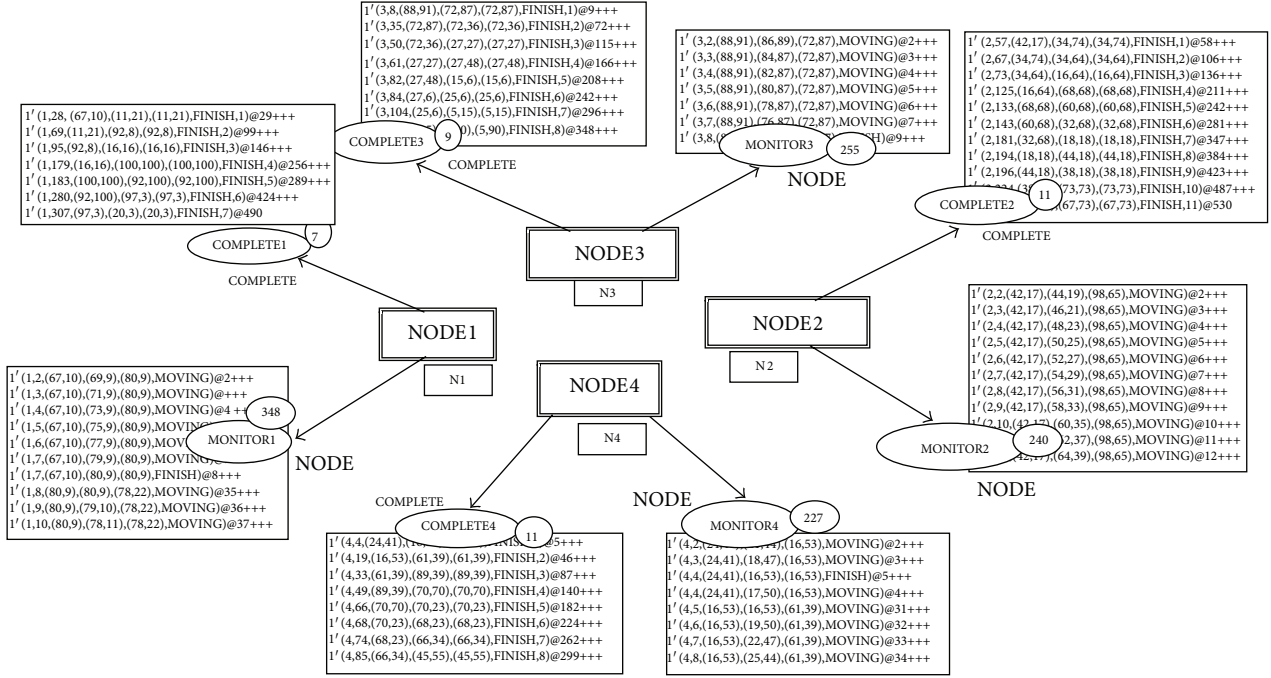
1′(3,8,(88,91),(72,87),(72,87),FINISH,1)@9+++
1′(3,35,(72,87),(72,36),(72,36),FINISH,2)@72+++
1′(3,50,(72,36),(27,27),(27,27),FINISH,3)@115+++
1′(3,61,(27,27),(27,48),(27,48),FINISH,4)@166+++
1′(3,82,(27,48),(15,6),(15,6),FINISH,5)@208+++
1′(3,84,(27,6),(25,6),(25,6),FINISH,6)@242+++
1′(3,104,(25,6),(5,15),(5,15),FINISH,7)@296+++
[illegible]),(5,90),FINISH,8)@348+++
COMPLETE3
9
COMPLETE

1′(3,2,(88,91),(86,89),(72,87),MOVING)@2+++
1′(3,3,(88,91),(84,87),(72,87),MOVING)@3+++
1′(3,4,(88,91),(82,87),(72,87),MOVING)@4+++
1′(3,5,(88,91),(80,87),(72,87),MOVING)@5+++
1′(3,6,(88,91),(78,87),(72,87),MOVING)@6+++
1′(3,7,(88,91),(76,87),(72,87),MOVING)@7+++
1′(3,8,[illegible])@9+++
MONITOR3
255
NODE

1′(2,57,(42,17),(34,74),(34,74),FINISH,1)@58+++
1′(2,67,(34,74),(34,64),(34,64),FINISH,2)@106+++
1′(2,73,(34,64),(16,64),(16,64),FINISH,3)@136+++
1′(2,125,(16,64),(68,68),(68,68),FINISH,4)@211+++
1′(2,133,(68,68),(60,68),(60,68),FINISH,5)@242+++
1′(2,143,(60,68),(32,68),(32,68),FINISH,6)@281+++
1′(2,181,(32,68),(18,18),(18,18),FINISH,7)@347+++
1′(2,194,(18,18),(44,18),(44,18),FINISH,8)@384+++
1′(2,196,(44,18),(38,18),(38,18),FINISH,9)@423+++
1′(2,224,(3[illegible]),(73,73),(73,73),FINISH,10)@487+++
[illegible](67,73),(67,73),FINISH,11)@530
COMPLETE2
11
COMPLETE

1′(1,28,(67,10),(11,21),(11,21),FINISH,1)@29+++
1′(1,69,(11,21),(92,8),(92,8),FINISH,2)@99+++
1′(1,95,(92,8),(16,16),(16,16),FINISH,3)@146+++
1′(1,179,(16,16),(100,100),(100,100),FINISH,4)@256+++
1′(1,183,(100,100),(92,100),(92,100),FINISH,5)@289+++
1′(1,280,(92,100),(97,3),(97,3),FINISH,6)@424+++
1′(1,307,(97,3),(20,3),(20,3),FINISH,7)@490
COMPLETE1
7
COMPLETE

NODE3
N3

NODE1
N1

NODE2
N2

NODE4
N4

1′(2,2,(42,17),(44,19),(98,65),MOVING)@2+++
1′(2,3,(42,17),(46,21),(98,65),MOVING)@3+++
1′(2,4,(42,17),(48,23),(98,65),MOVING)@4+++
1′(2,5,(42,17),(50,25),(98,65),MOVING)@5+++
1′(2,6,(42,17),(52,27),(98,65),MOVING)@6+++
1′(2,7,(42,17),(54,29),(98,65),MOVING)@7+++
1′(2,8,(42,17),(56,31),(98,65),MOVING)@8+++
1′(2,9,(42,17),(58,33),(98,65),MOVING)@9+++
1′(2,10,(42,17),(60,35),(98,65),MOVING)@10+++
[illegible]2,37),(98,65),MOVING)@11+++
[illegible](42,17),(64,39),(98,65),MOVING)@12+++
MONITOR2
240
NODE

1′(1,2,(67,10),(69,9),(80,9),MOVING)@2+++
1′(1,3,(67,10),(71,9),(80,9),MOVING)@+++
1′(1,4,(67,10),(73,9),(80,9),MOVING)@4+++
1′(1,5,(67,10),(75,9),(80,9),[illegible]
1′(1,6,(67,10),(77,9),(80,9),MOV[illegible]
1′(1,7,(67,10),(79,9),(80,9),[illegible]
1′(1,7,(67,10),(80,9),(80,9),FINISH)@8+++
1′(1,8,(80,9),(80,9),(78,22),MOVING)@35+++
1′(1,9,(80,9),(79,10),(78,22),MOVING)@36+++
1′(1,10,(80,9),(78,11),(78,22),MOVING)@37+++
348
MONITOR1
NODE

COMPLETE
COMPLETE4
11
1′(4,4,(24,41),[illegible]5+++
1′(4,19,(16,53),(61,39),(61,39),FINISH,2)@46+++
1′(4,33,(61,39),(89,39),(89,39),FINISH,3)@87+++
1′(4,49,(89,39),(70,70),(70,70),FINISH,4)@140+++
1′(4,66,(70,70),(70,23),(70,23),FINISH,5)@182+++
1′(4,68,(70,23),(68,23),(68,23),FINISH,6)@224+++
1′(4,74,(68,23),(66,34),(66,34),FINISH,7)@262+++
1′(4,85,(66,34),(45,55),(45,55),FINISH,8)@299+++

NODE
MONITOR4
227
1′(4,2,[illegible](16,53),MOVING)@2+++
1′(4,3,(24,41),(18,47),(16,53),MOVING)@3+++
1′(4,4,(24,41),(16,53),(16,53),FINISH)@5+++
1′(4,4,(24,41),(17,50),(16,53),MOVING)@4+++
1′(4,5,(16,53),(16,53),(61,39),MOVING)@31+++
1′(4,6,(16,53),(19,50),(61,39),MOVING)@32+++
1′(4,7,(16,53),(22,47),(61,39),MOVING)@33+++
1′(4,8,(16,53),(25,44),(61,39),MOVING)@34+++